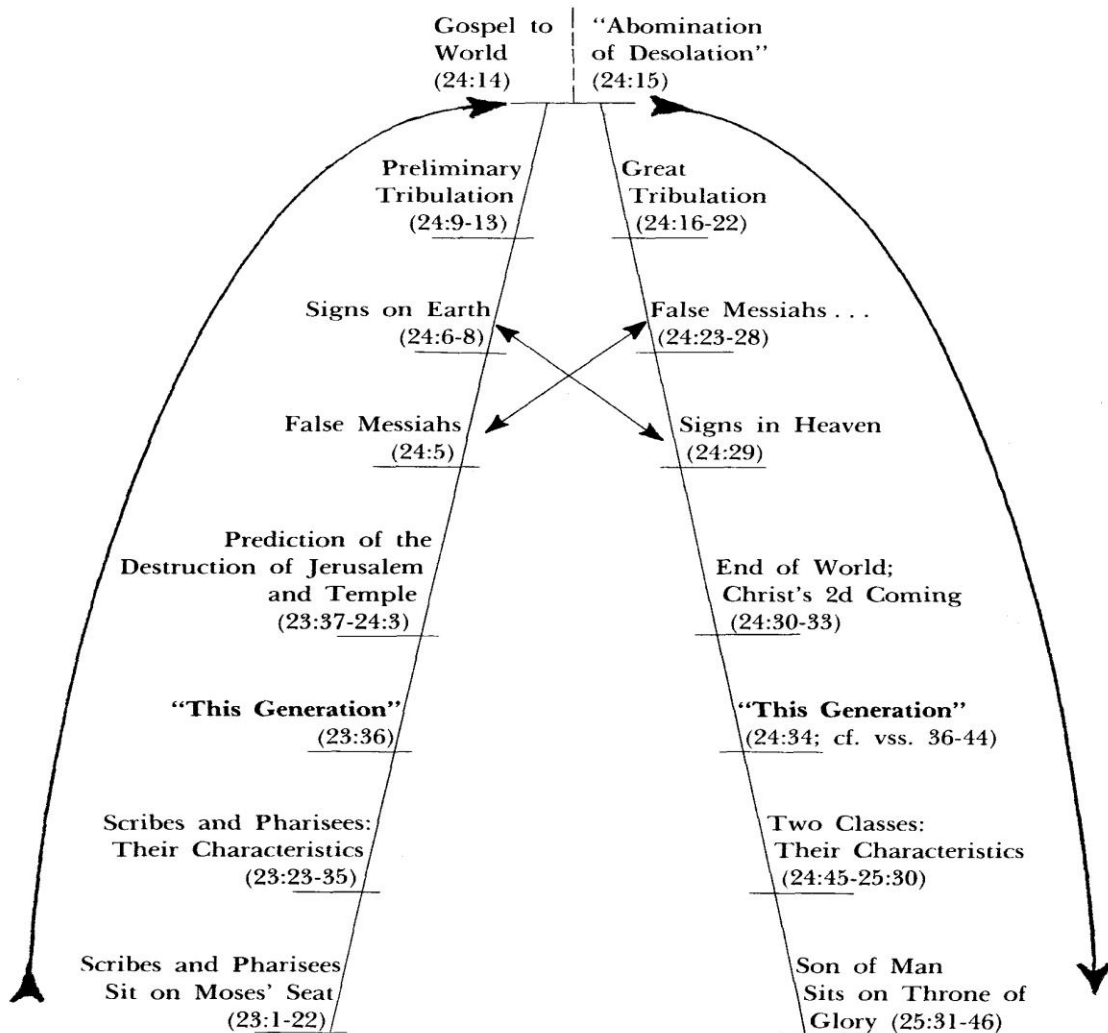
Gospel to World (24:14)

"Abomination of Desolation" (24:15)

Preliminary Tribulation (24:9-13)

Great Tribulation (24:16-22)

Signs on Earth (24:6-8)

False Messiahs . . . (24:23-28)

False Messiahs (24:5)

Signs in Heaven (24:29)

Prediction of the Destruction of Jerusalem and Temple (23:37-24:3)

End of World; Christ's 2d Coming (24:30-33)

"This Generation" (23:36)

"This Generation" (24:34; cf. vss. 36-44)

Scribes and Pharisees: Their Characteristics (23:23-35)

Two Classes: Their Characteristics (24:45-25:30)

Scribes and Pharisees Sit on Moses' Seat (23:1-22)

Son of Man Sits on Throne of Glory (25:31-46)